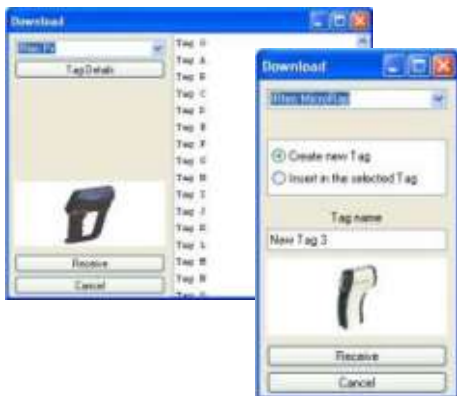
Download
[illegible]
Tag Details
Receive
Cancel
Tag 0
Tag A
Tag B
Tag C
Tag D
Tag E
Tag F
Tag G
Tag H
Tag I
Tag J
Tag K
Tag L
Tag M
Tag N

Download
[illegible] MicroTag
Create new Tag
Insert in the selected Tag
Tag name
New Tag 3
Receive
Cancel